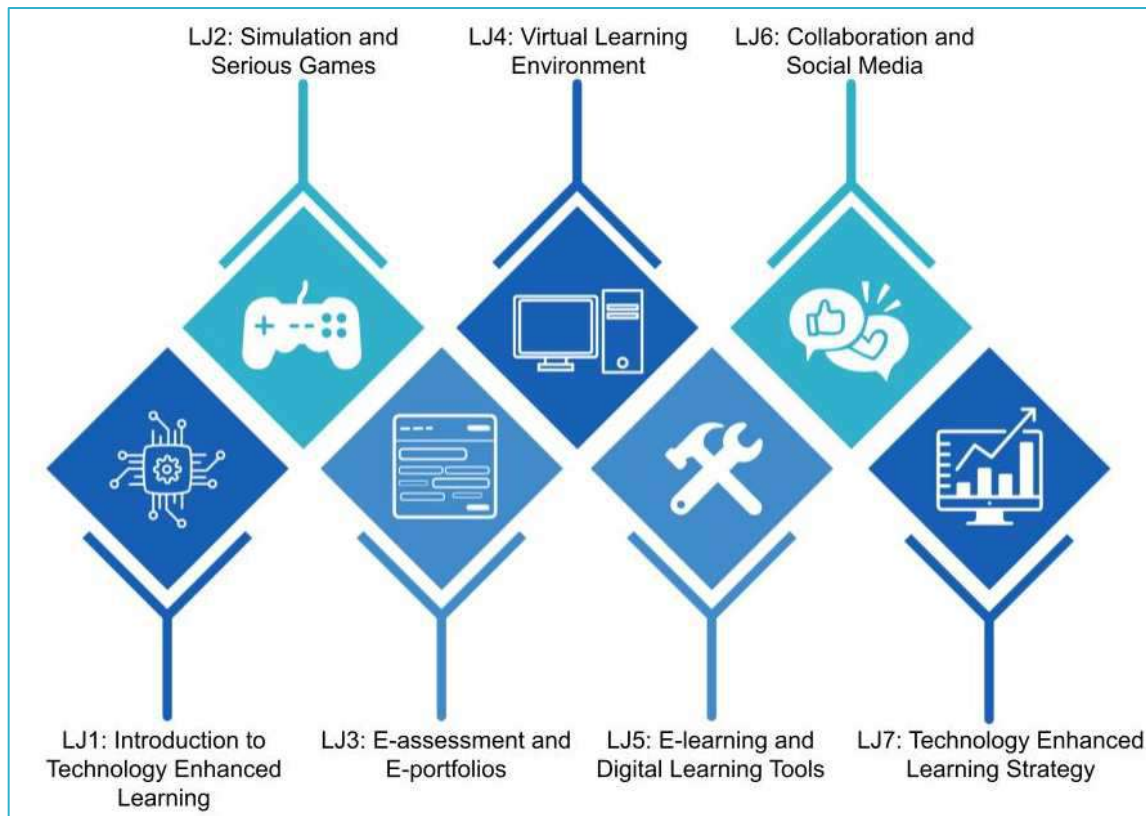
LJ2: Simulation and Serious Games

LJ4: Virtual Learning Environment

LJ6: Collaboration and Social Media

LJ1: Introduction to Technology Enhanced Learning

LJ3: E-assessment and E-portfolios

LJ5: E-learning and Digital Learning Tools

LJ7: Technology Enhanced Learning Strategy